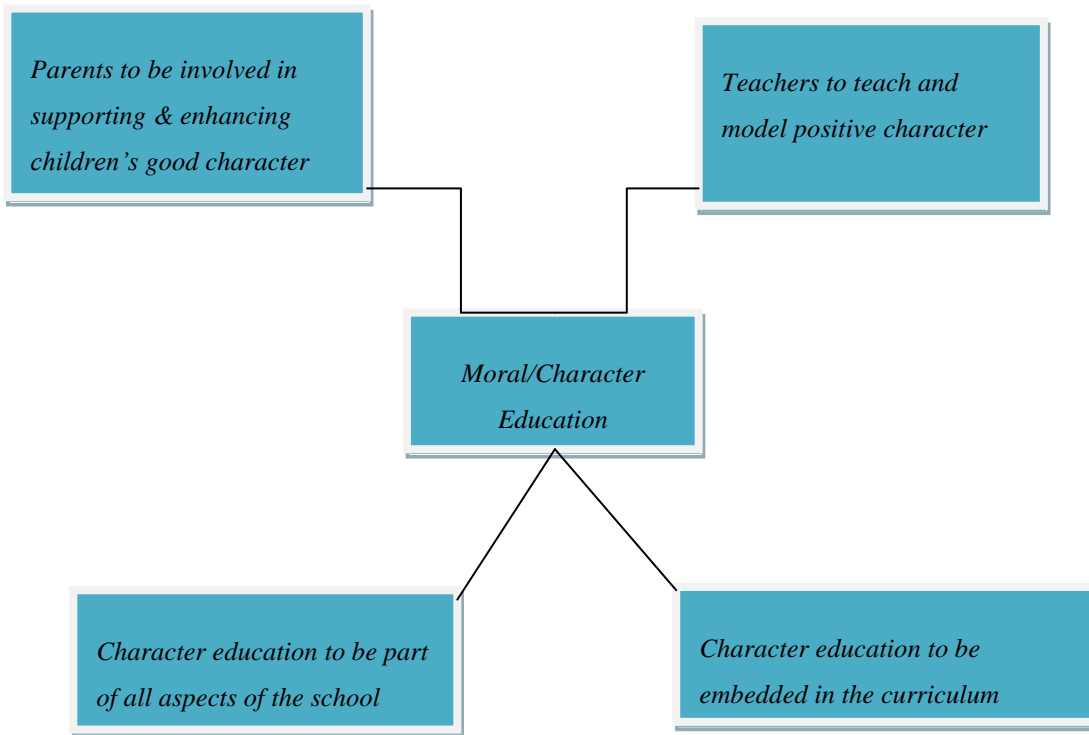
Parents to be involved in supporting & enhancing children’s good character

Teachers to teach and model positive character

Moral/Character Education

Character education to be part of all aspects of the school

Character education to be embedded in the curriculum